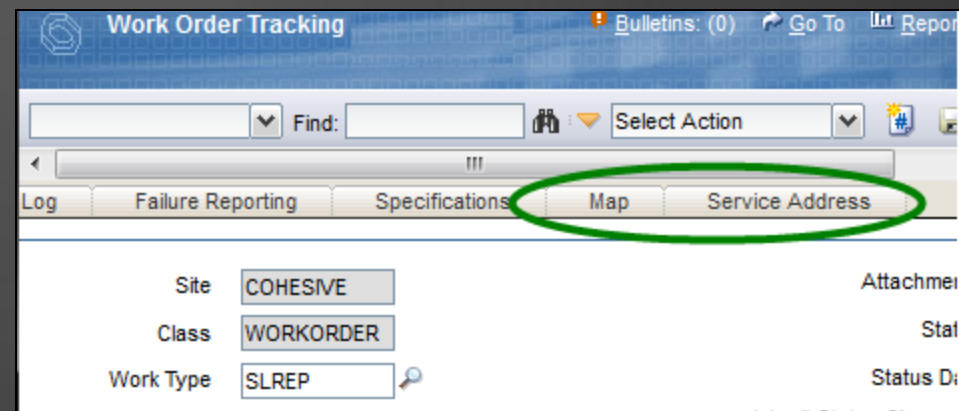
Work Order Tracking

Bulletins: (0) Go To Repor

Find:

Select Action

Log | Failure Reporting | Specifications | Map | Service Address

Site COHESIVE

Class WORKORDER

Work Type SLREP

Attachmer

Stat

Status Da